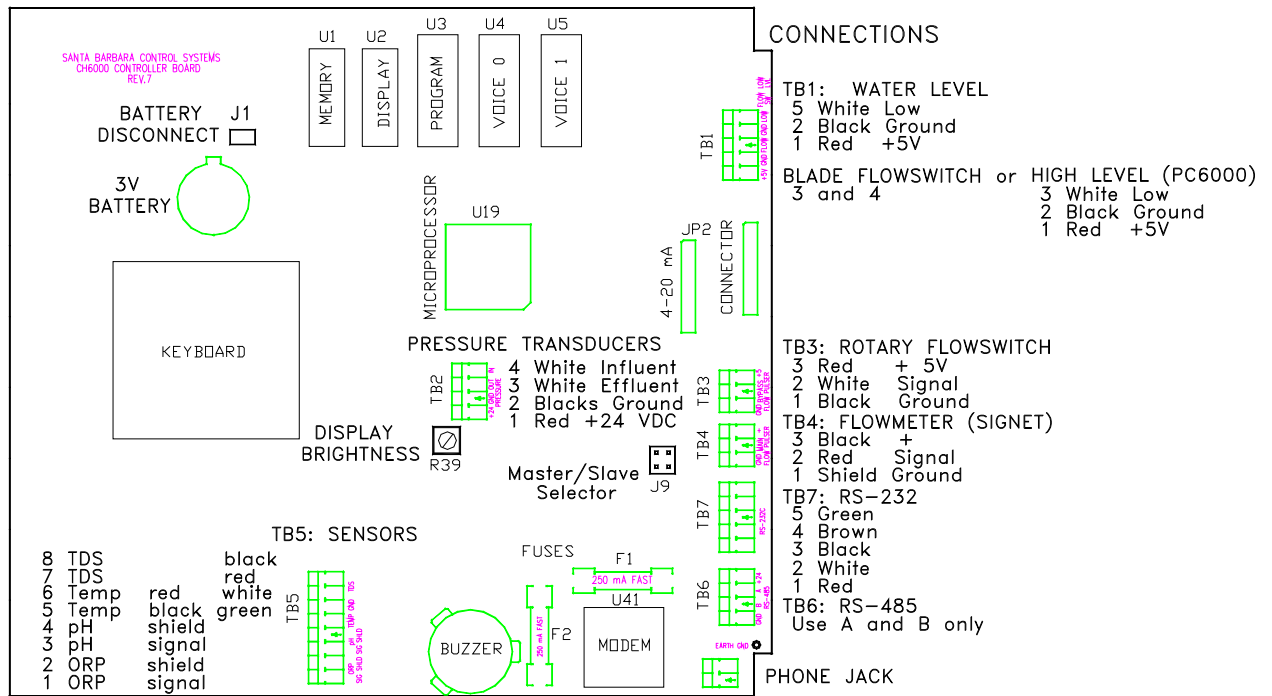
SANTA BARBARA CONTROL SYSTEMS
CH6000 CONTROLLER BOARD
REV.7

U1 MEMORY
U2 DISPLAY
U3 PROGRAM
U4 VOICE 0
U5 VOICE 1

BATTERY DISCONNECT J1

3V BATTERY

MICROPROCESSOR U19

JP2 4-20 mA

CONNECTOR

KEYBOARD

TB1

+5V GND FLOW GND LOW FLOW LOW

CONNECTIONS

TB1: WATER LEVEL
5 White Low
2 Black Ground
1 Red +5V

BLADE FLOWSWITCH or HIGH LEVEL (PC6000)
3 and 4
3 White Low
2 Black Ground
1 Red +5V

PRESSURE TRANSDUCERS
TB2
4 White Influent
3 White Effluent
2 Blacks Ground
1 Red +24 VDC

TB3: ROTARY FLOWSWITCH
3 Red + 5V
2 White Signal
1 Black Ground

TB3

TB4: FLOWMETER (SIGNET)
3 Black +
2 Red Signal
1 Shield Ground

TB4

DISPLAY BRIGHTNESS
R39

Master/Slave Selector
J9

TB7: RS-232
5 Green
4 Brown
3 Black
2 White
1 Red

TB7

RS-232C

TB6: RS-485
Use A and B only

TB6

TB5: SENSORS
8 TDS black
7 TDS red
6 Temp red white
5 Temp black green
4 pH shield
3 pH signal
2 ORP shield
1 ORP signal

TB5

FUSES
F1 250 mA FAST
F2 250 mA FAST
U41 MODEM

BUZZER

EARTH GND

PHONE JACK